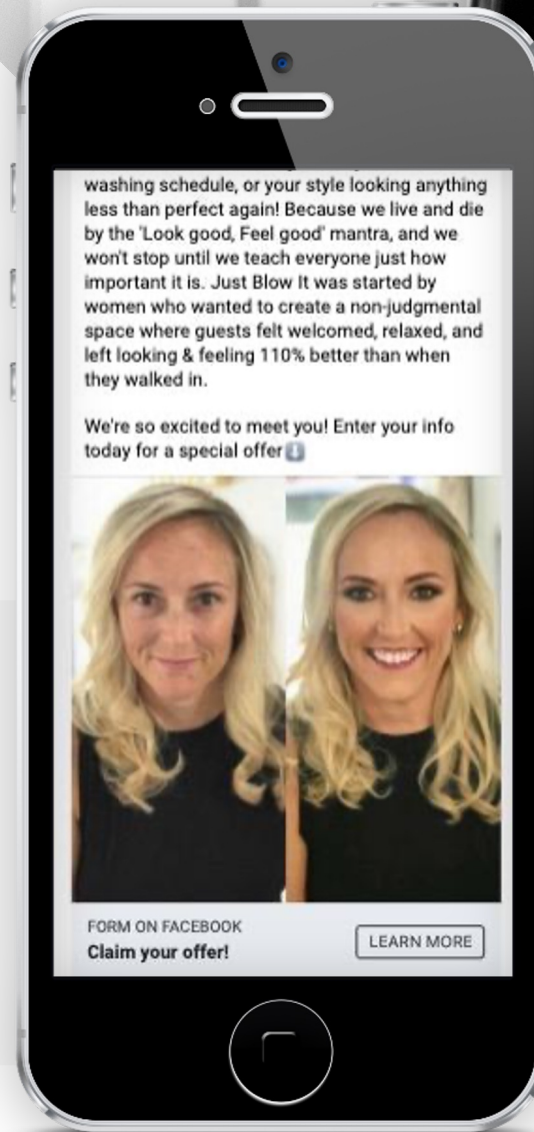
washing schedule, or your style looking anything less than perfect again! Because we live and die by the 'Look good, Feel good' mantra, and we won't stop until we teach everyone just how important it is. Just Blow It was started by women who wanted to create a non-judgmental space where guests felt welcomed, relaxed, and left looking & feeling 110% better than when they walked in.

We're so excited to meet you! Enter your info today for a special offer⬇️

FORM ON FACEBOOK
Claim your offer!

LEARN MORE